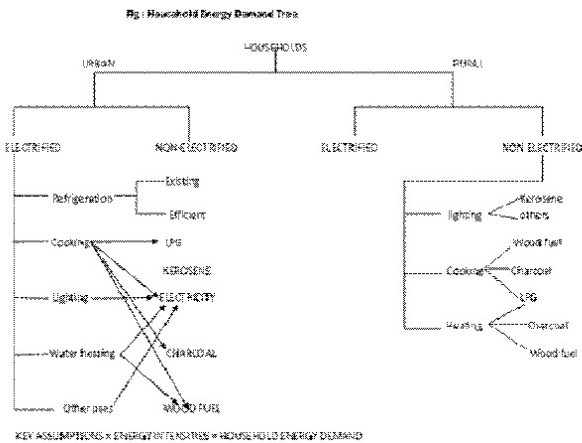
Fig : Household Energy Demand Tree

HOUSEHOLDS

URBAN

RURAL

ELECTRIFIED

NON ELECTRIFIED

ELECTRIFIED

NON ELECTRIFIED

Refrigeration

Existing

Efficient

Cooking

LPG

KEROSENE

Lighting

ELECTRICITY

Water heating

CHARCOAL

Other uses

WOOD FUEL

lighting

Kerosene

others

Wood fuel

Cooking

Charcoal

LPG

Heating

Charcoal

Wood fuel

KEY ASSUMPTIONS x ENERGY INTENSITIES = HOUSEHOLD ENERGY DEMAND